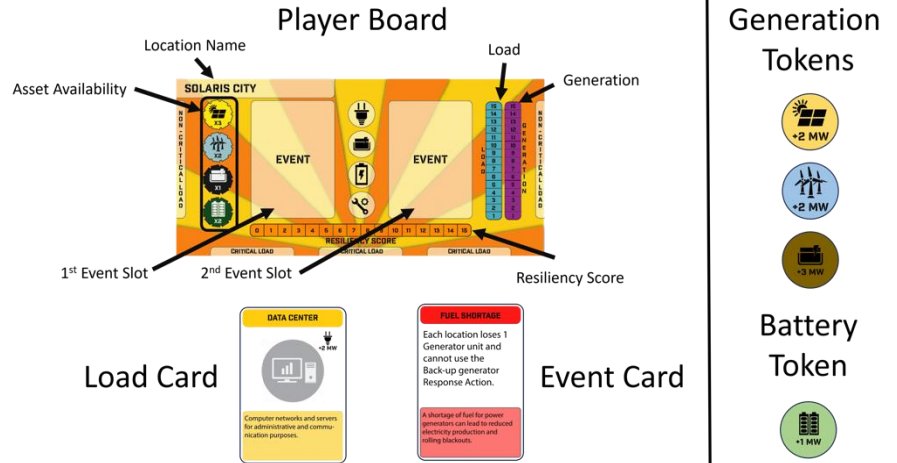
Player Board

Location Name

Asset Availability

Load

Generation

SOLARIS CITY

X3

X2

X1

X2

NON-CRITICAL LOAD

EVENT

EVENT

LOAD

GENERATION

NON-CRITICAL LOAD

15 14 13 12 11 10 9 8 7 6 5 4 3 2 1

15 14 13 12 11 10 9 8 7 6 5 4 3 2 1

0 1 2 3 4 5 6 7 8 9 10 11 12 13 14 15

RESILIENCY SCORE

CRITICAL LOAD

CRITICAL LOAD

CRITICAL LOAD

1st Event Slot

2nd Event Slot

Resiliency Score

Generation Tokens

+2 MW

+2 MW

+3 MW

Battery Token

+1 MW

Load Card

DATA CENTER

+2 MW

Computer networks and servers for administrative and communication purposes.

Event Card

FUEL SHORTAGE

Each location loses 1 Generator unit and cannot use the Back-up generator Response Action.

A shortage of fuel for power generators can lead to reduced electricity production and rolling blackouts.